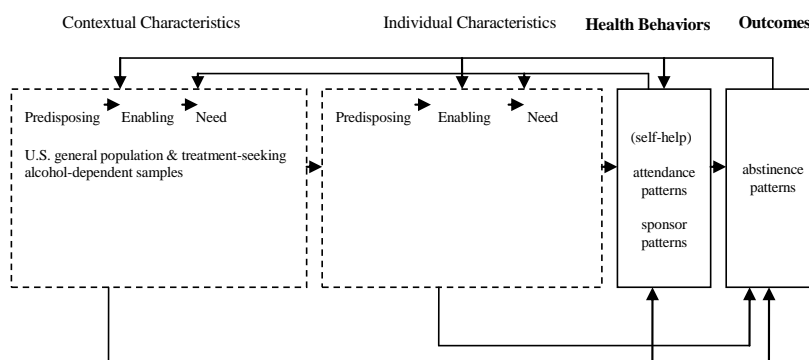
Contextual Characteristics

Individual Characteristics

**Health Behaviors**

**Outcomes**

Predisposing Enabling Need

U.S. general population & treatment-seeking alcohol-dependent samples

Predisposing Enabling Need

(self-help)

attendance patterns

sponsor patterns

abstinence patterns